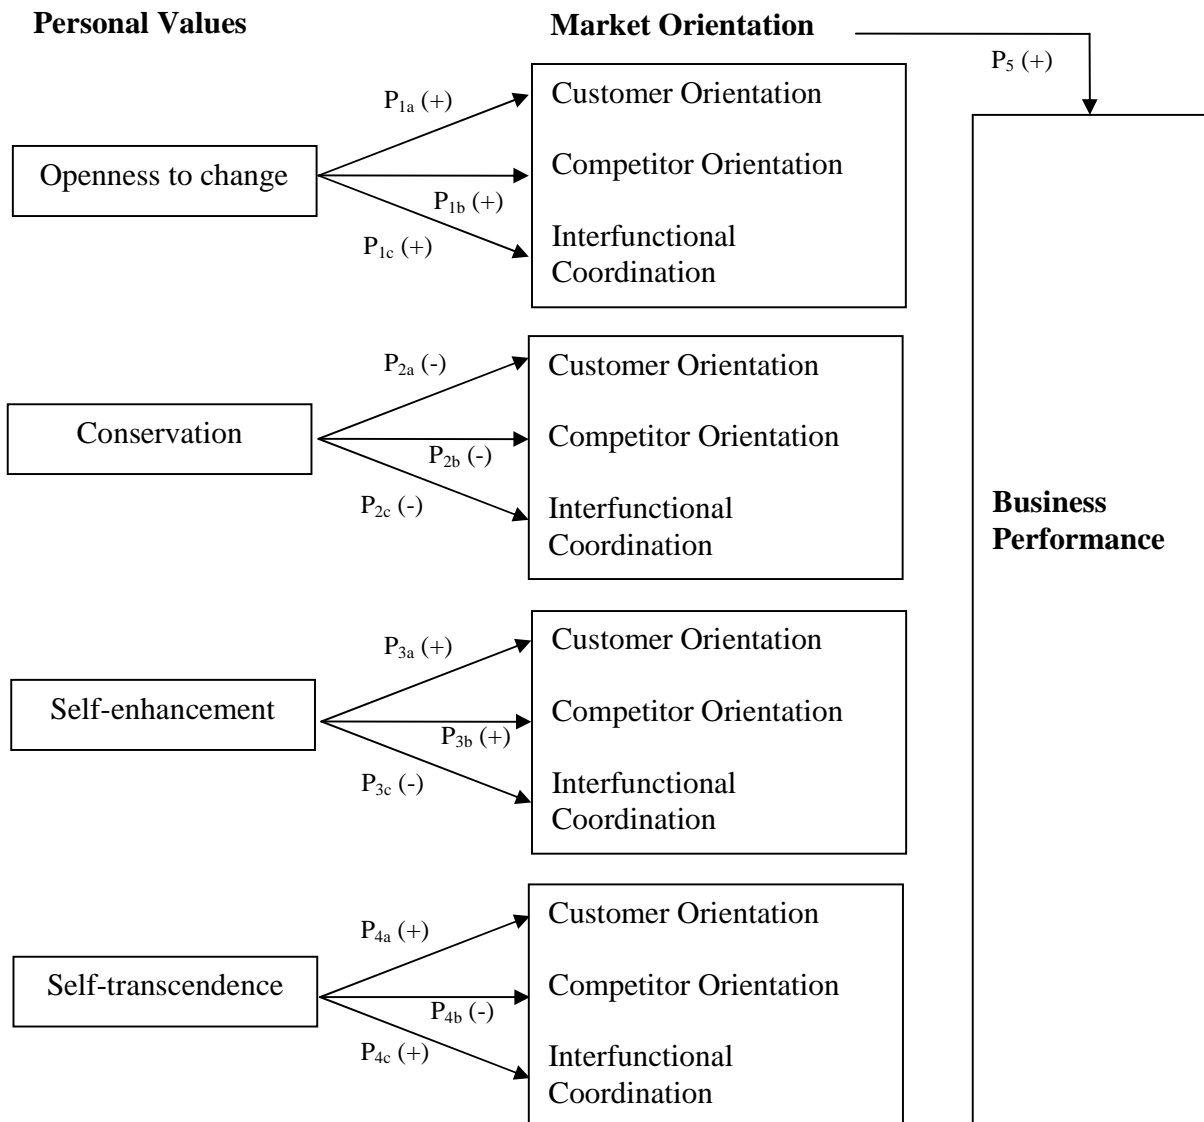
Personal Values

Market Orientation

$P_5$ (+)

$P_{1a}$ (+)

Openness to change

$P_{1b}$ (+)

$P_{1c}$ (+)

Customer Orientation

Competitor Orientation

Interfunctional Coordination

$P_{2a}$ (-)

Conservation

$P_{2b}$ (-)

$P_{2c}$ (-)

Customer Orientation

Competitor Orientation

Interfunctional Coordination

Business Performance

$P_{3a}$ (+)

Self-enhancement

$P_{3b}$ (+)

$P_{3c}$ (-)

Customer Orientation

Competitor Orientation

Interfunctional Coordination

$P_{4a}$ (+)

Self-transcendence

$P_{4b}$ (-)

$P_{4c}$ (+)

Customer Orientation

Competitor Orientation

Interfunctional Coordination